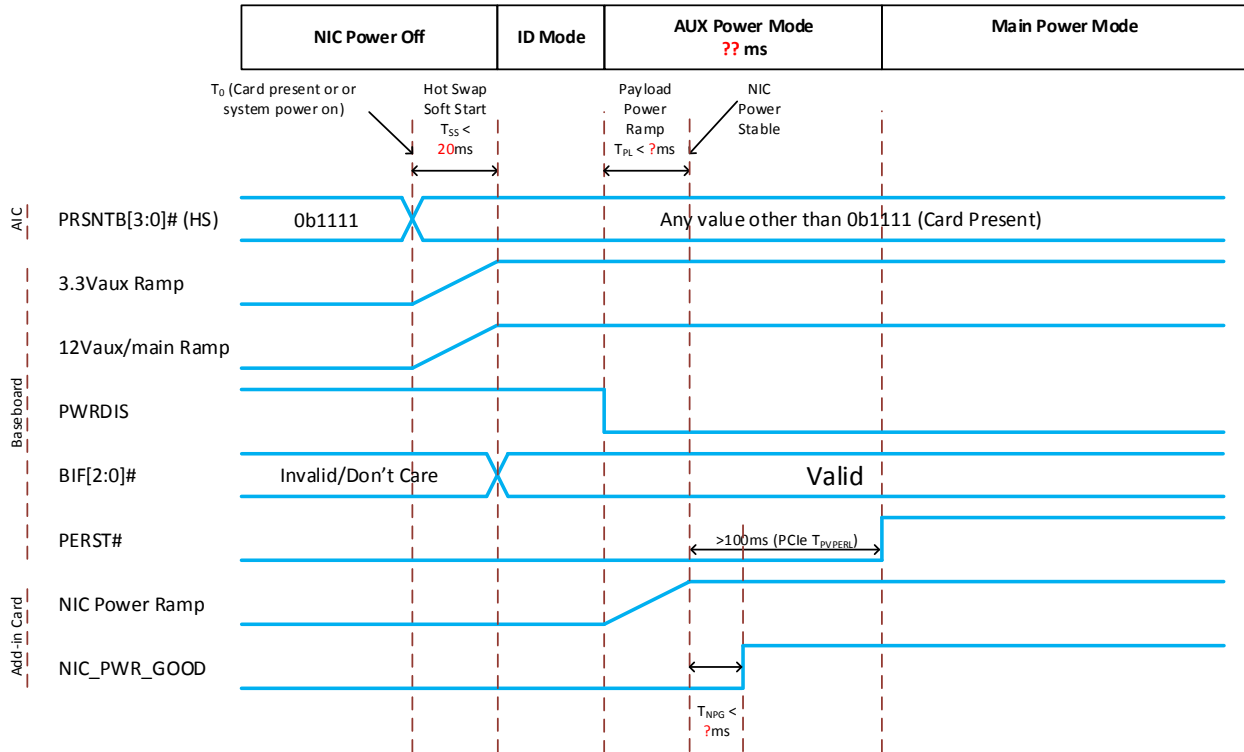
| NIC Power Off | ID Mode | AUX Power Mode ?? ms | Main Power Mode |
|---|---|---|---|

$T_0$ (Card present or or system power on)

Hot Swap Soft Start $T_{SS}$ < 20ms

Payload Power Ramp $T_{PL}$ < ?ms

NIC Power Stable

AIC

PRSNTB[3:0]# (HS)

0b1111

Any value other than 0b1111 (Card Present)

3.3Vaux Ramp

12Vaux/main Ramp

Baseboard

PWRDIS

BIF[2:0]#

Invalid/Don't Care

Valid

PERST#

>100ms (PCIe $T_{PVPERL}$)

Add-in Card

NIC Power Ramp

NIC_PWR_GOOD

$T_{NPG}$ < ?ms